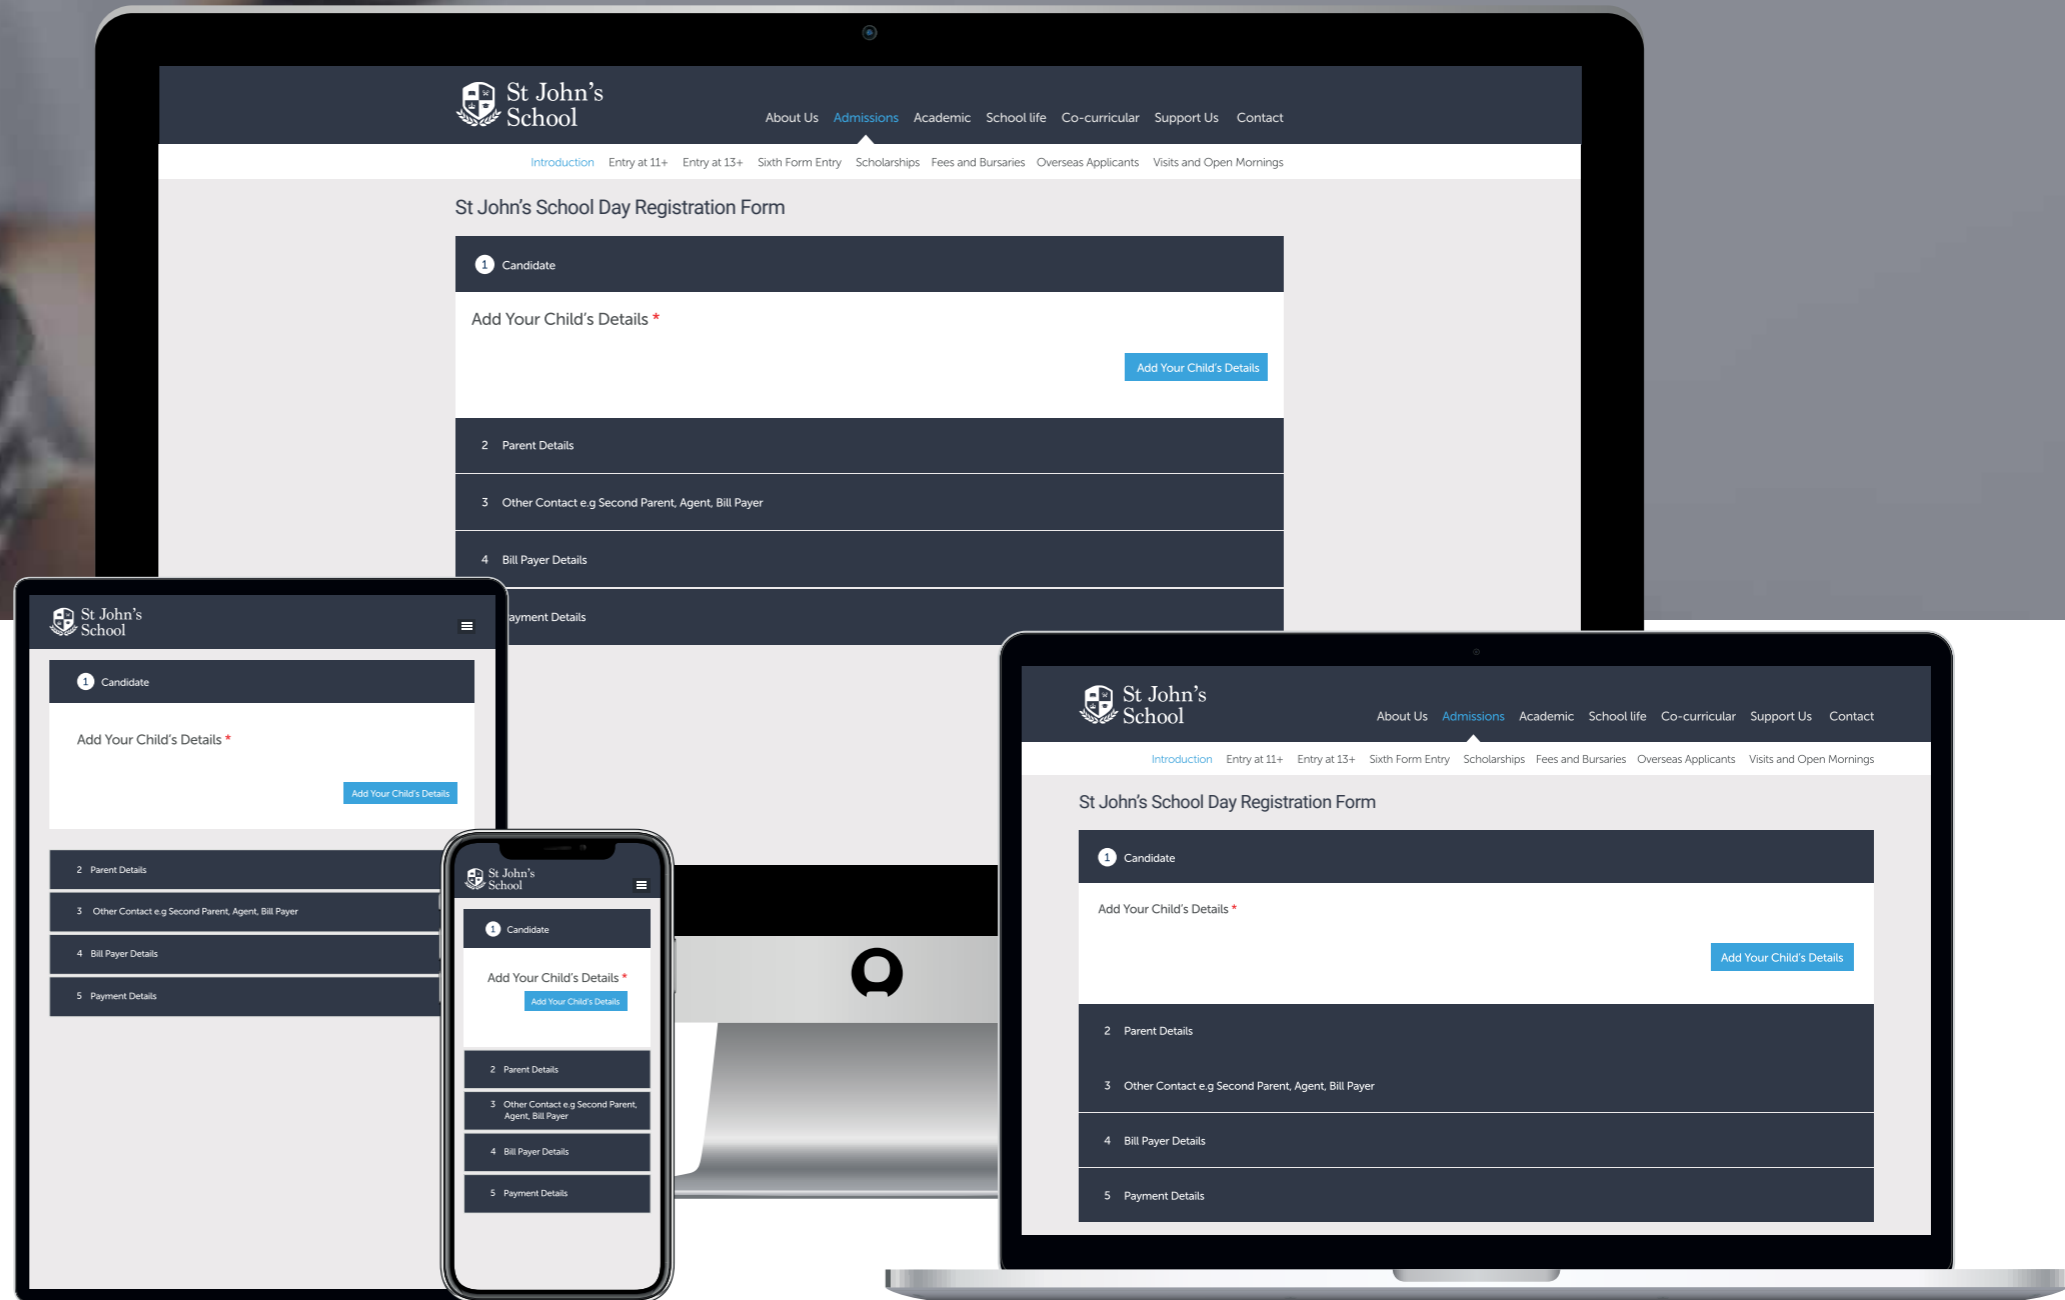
St John's School

About Us Admissions Academic School life Co-curricular Support Us Contact

Introduction Entry at 11+ Entry at 13+ Sixth Form Entry Scholarships Fees and Bursaries Overseas Applicants Visits and Open Mornings

St John's School Day Registration Form

1 Candidate

Add Your Child's Details *

Add Your Child's Details

2 Parent Details

3 Other Contact e.g Second Parent, Agent, Bill Payer

4 Bill Payer Details

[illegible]ayment Details

St John's School

1 Candidate

Add Your Child's Details *

Add Your Child's Details

2 Parent Details

3 Other Contact e.g Second Parent, Agent, Bill Payer

4 Bill Payer Details

5 Payment Details

St John's School

1 Candidate

Add Your Child's Details *

Add Your Child's Details

2 Parent Details

3 Other Contact e.g Second Parent, Agent, Bill Payer

4 Bill Payer Details

5 Payment Details

St John's School

About Us Admissions Academic School life Co-curricular Support Us Contact

Introduction Entry at 11+ Entry at 13+ Sixth Form Entry Scholarships Fees and Bursaries Overseas Applicants Visits and Open Mornings

St John's School Day Registration Form

1 Candidate

Add Your Child's Details *

Add Your Child's Details

2 Parent Details

3 Other Contact e.g Second Parent, Agent, Bill Payer

4 Bill Payer Details

5 Payment Details